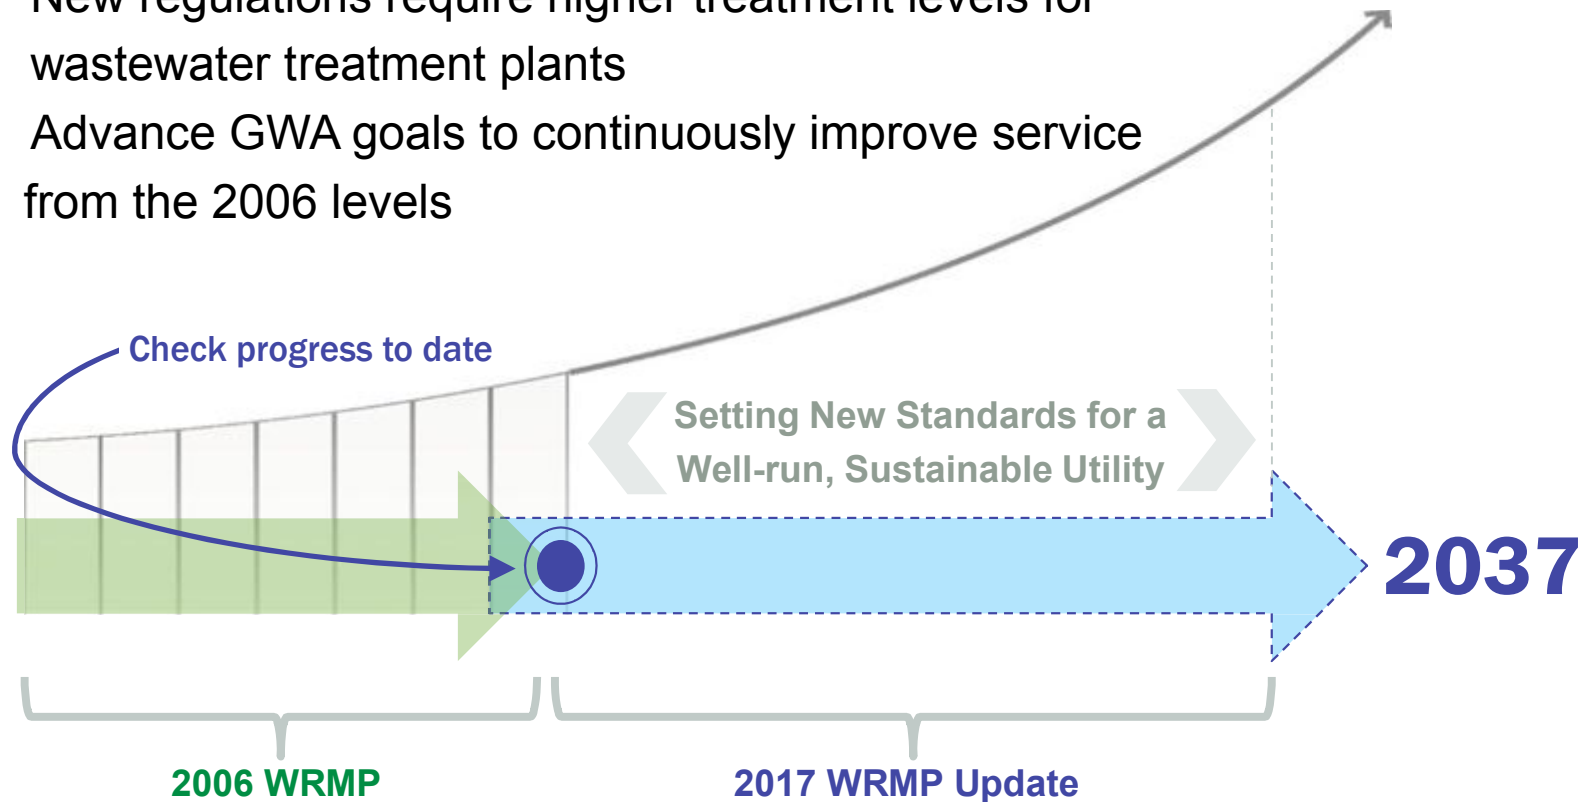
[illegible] wastewater treatment plants

Advance GWA goals to continuously improve service from the 2006 levels

Check progress to date

Setting New Standards for a Well-run, Sustainable Utility

2037

2006 WRMP

2017 WRMP Update